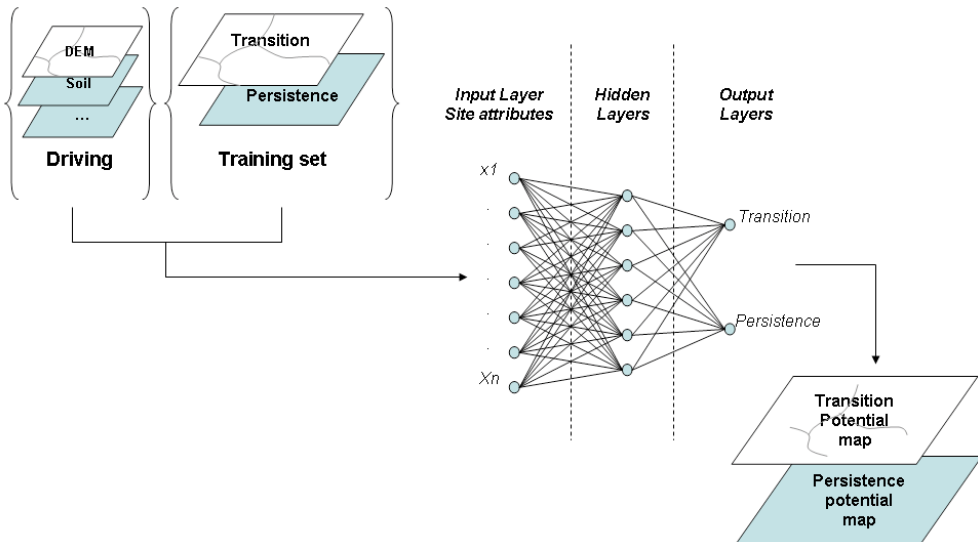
DEM
Soil
...
Driving

Transition
Persistence
Training set

Input Layer
Site attributes

Hidden
Layers

Output
Layers

x1
.
.
.
.
.
Xn

Transition
Persistence

Transition
Potential
map

Persistence
potential
map